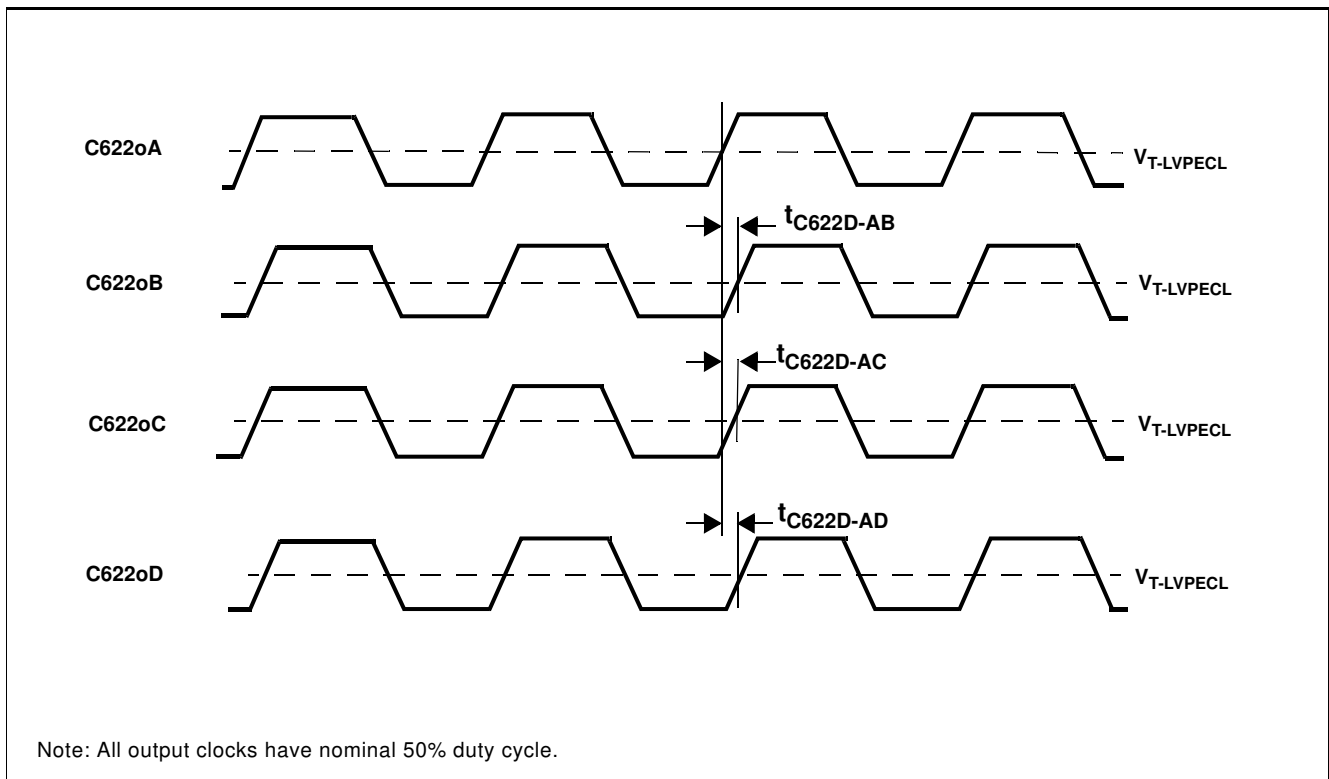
C622oA

$V_{T\text{-}LVPECL}$

$t_{C622D\text{-}AB}$

C622oB

$V_{T\text{-}LVPECL}$

$t_{C622D\text{-}AC}$

C622oC

$V_{T\text{-}LVPECL}$

$t_{C622D\text{-}AD}$

C622oD

$V_{T\text{-}LVPECL}$

Note: All output clocks have nominal 50% duty cycle.